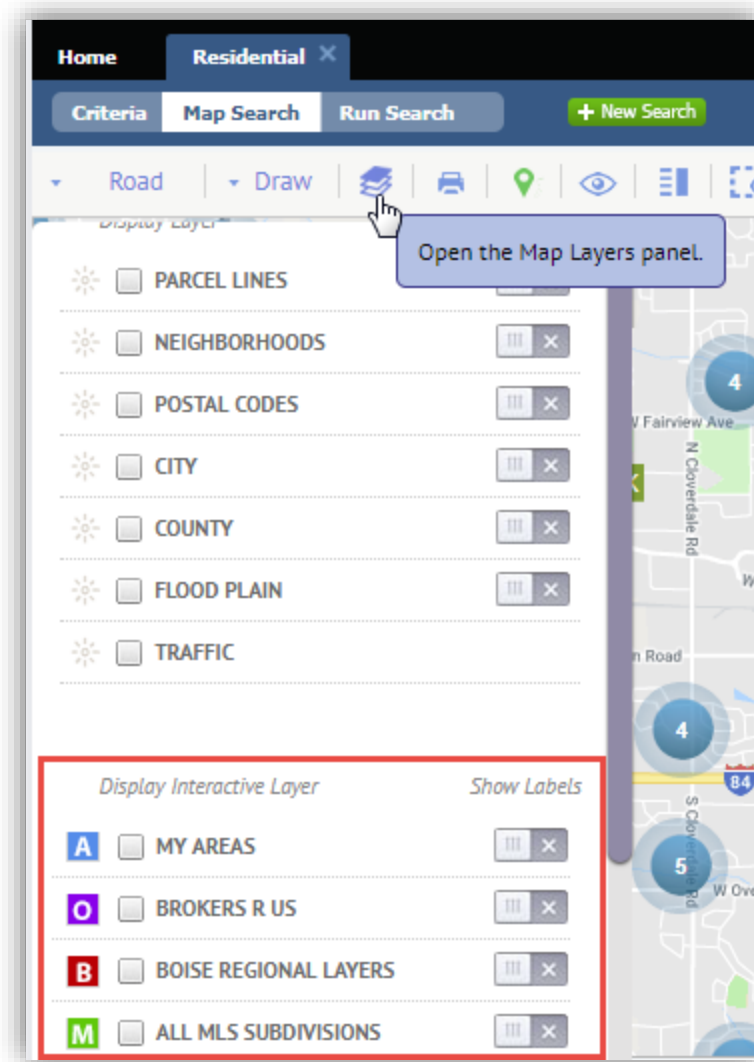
Home
Residential ×
Criteria
Map Search
Run Search
+ New Search
Road
Draw
Display Layer
Open the Map Layers panel.
PARCEL LINES
NEIGHBORHOODS
POSTAL CODES
CITY
COUNTY
FLOOD PLAIN
TRAFFIC
Display Interactive Layer
Show Labels
A MY AREAS
O BROKERS R US
B BOISE REGIONAL LAYERS
M ALL MLS SUBDIVISIONS
4
W Fairview Ave
N Cloverdale Rd
n Road
4
84
5
S Cloverdale Rd
W Ove